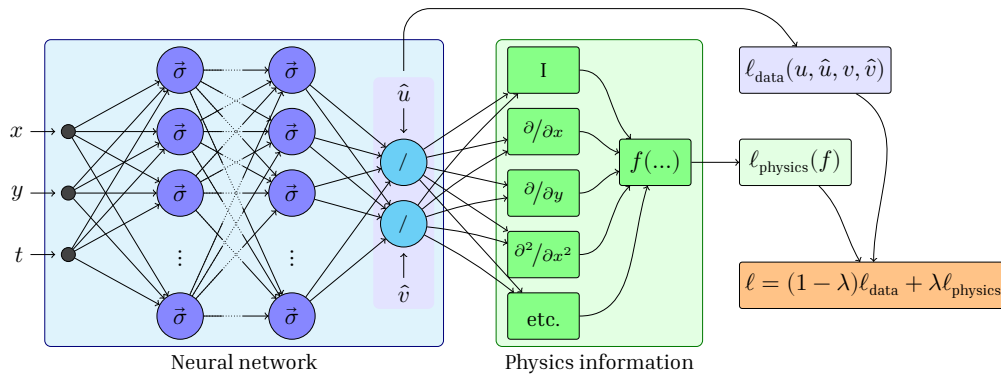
$x$

$y$

$t$

$\vec{\sigma}$ $\vec{\sigma}$

$\vec{\sigma}$ $\vec{\sigma}$

$\vec{\sigma}$ $\vec{\sigma}$

$\vdots$ $\vdots$

$\vec{\sigma}$ $\vec{\sigma}$

$\hat{u}$

/

/

$\hat{v}$

Neural network

I

$\partial/\partial x$

$\partial/\partial y$

$\partial^2/\partial x^2$

etc.

$f(...)$

Physics information

$\ell_{\text{data}}(u, \hat{u}, v, \hat{v})$

$\ell_{\text{physics}}(f)$

$\ell = (1-\lambda)\ell_{\text{data}} + \lambda\ell_{\text{physics}}$